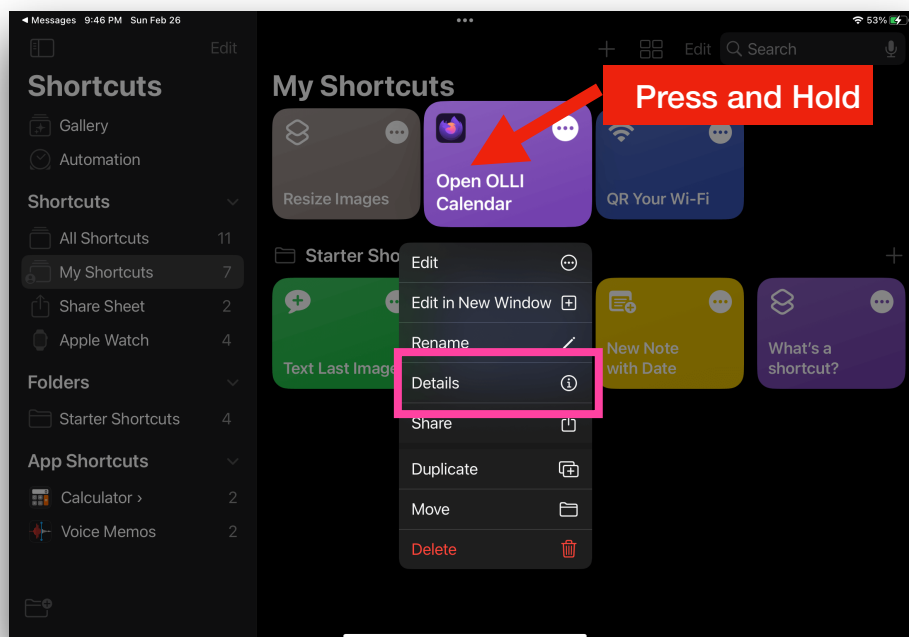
◂ Messages 9:46 PM Sun Feb 26
53%

Edit

Edit Search

Shortcuts
Gallery
Automation

Shortcuts
All Shortcuts 11
My Shortcuts 7
Share Sheet 2
Apple Watch 4

Folders
Starter Shortcuts 4

App Shortcuts
Calculator › 2
Voice Memos 2

My Shortcuts

Press and Hold

Resize Images

Open OLLI Calendar

QR Your Wi-Fi

Starter Sho

Text Last Image

New Note with Date

What's a shortcut?

Edit
Edit in New Window
Rename
Details
Share
Duplicate
Move
Delete